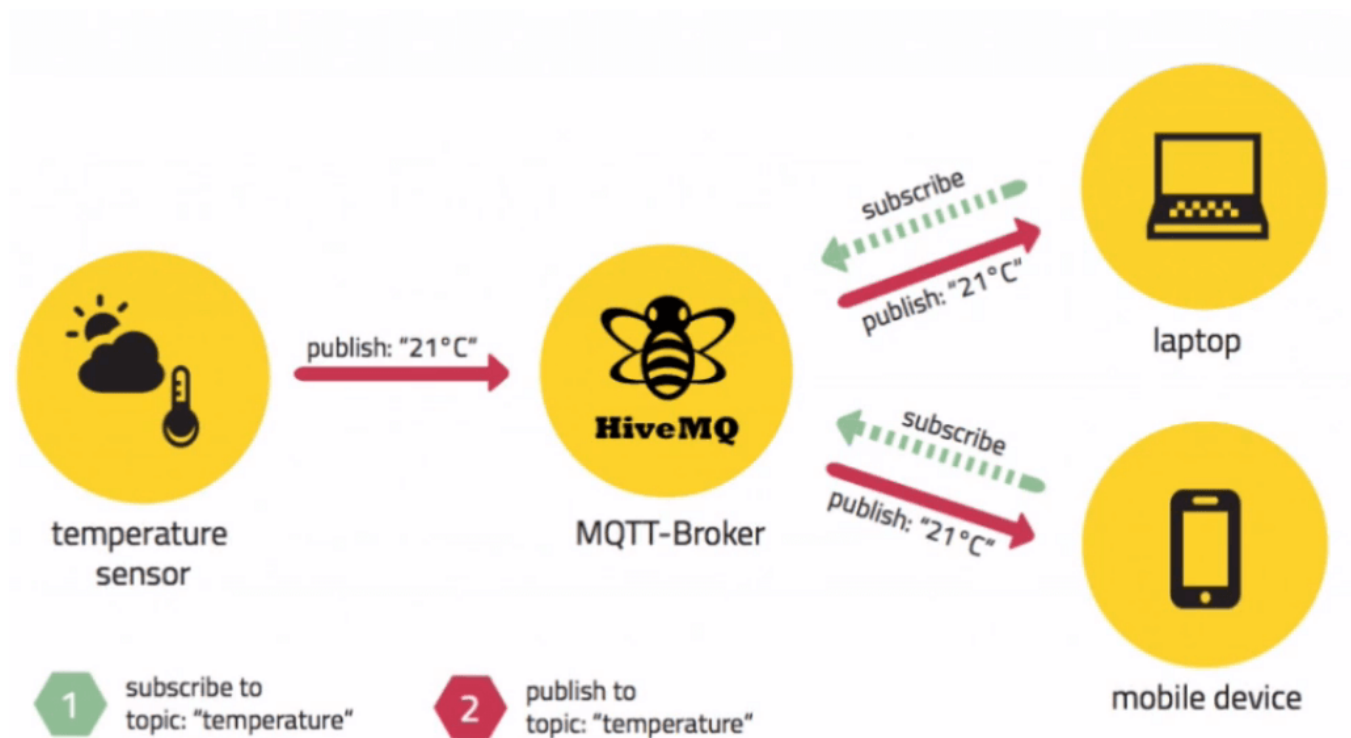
subscribe

publish: "21°C"

laptop

publish: "21°C"

HiveMQ

temperature sensor

MQTT-Broker

subscribe

publish: "21°C"

mobile device

1 subscribe to topic: "temperature"

2 publish to topic: "temperature"